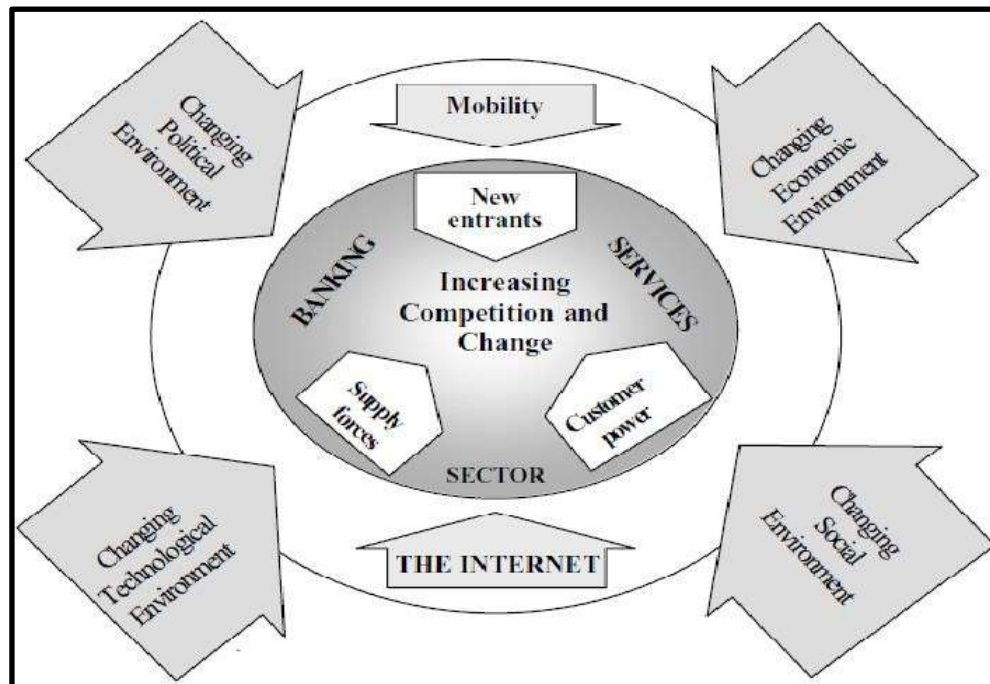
Changing Political Environment

Mobility

Changing Economic Environment

New entrants

BANKING

SERVICES

Increasing Competition and Change

Supply forces

Customer power

SECTOR

Changing Technological Environment

THE INTERNET

Changing Social Environment